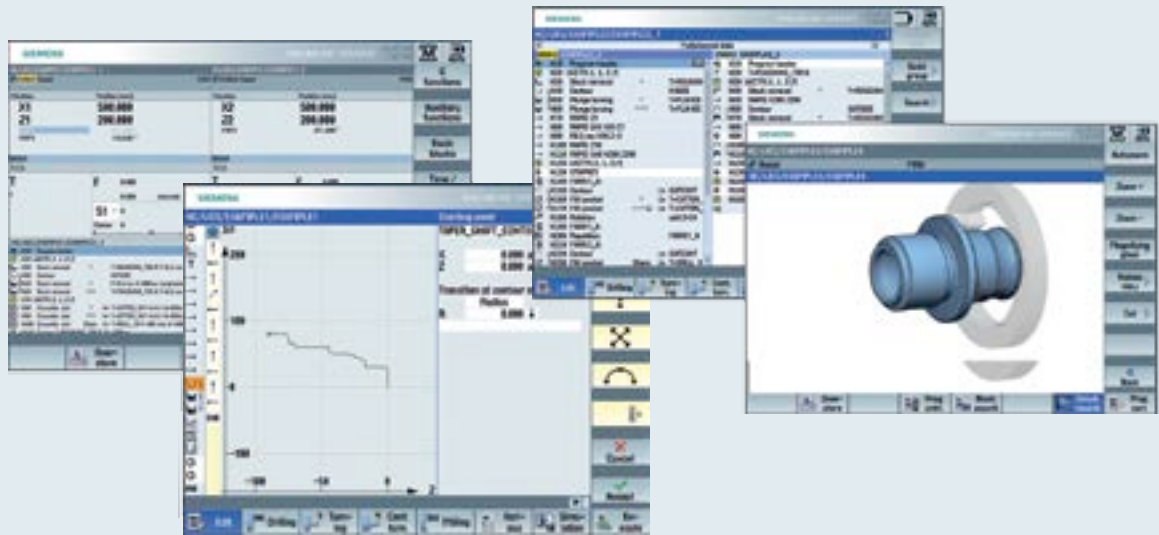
SIEMENS

X1 500.000
Z1 200.000

X2 500.000
Z2 200.000

Auxiliary functions

Basic blocks

S1

SIEMENS

Starting point

Transition at contour start
Radius
0.000

200

100

0

-100

-100

Cancel

Accept

Drilling

Turning

Contour turning

Milling

Simulation

Program

SIEMENS

Search

SIEMENS

Autozoom

Zoom +

Zoom -

Graphic view

Edit

Drilling

SIEMENS

Back

Prog. cont.

Block search

Prog. corr.